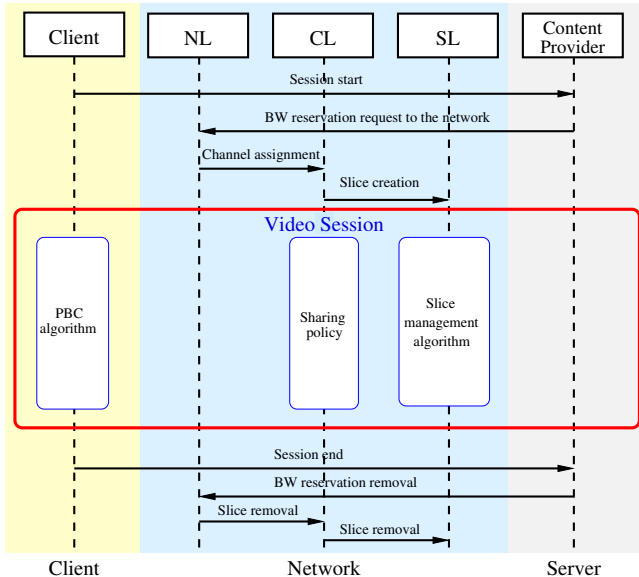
Client

NL

CL

SL

Content Provider

Session start

BW reservation request to the network

Channel assignment

Slice creation

Video Session

PBC algorithm

Sharing policy

Slice management algorithm

Session end

BW reservation removal

Slice removal

Slice removal

Client

Network

Server